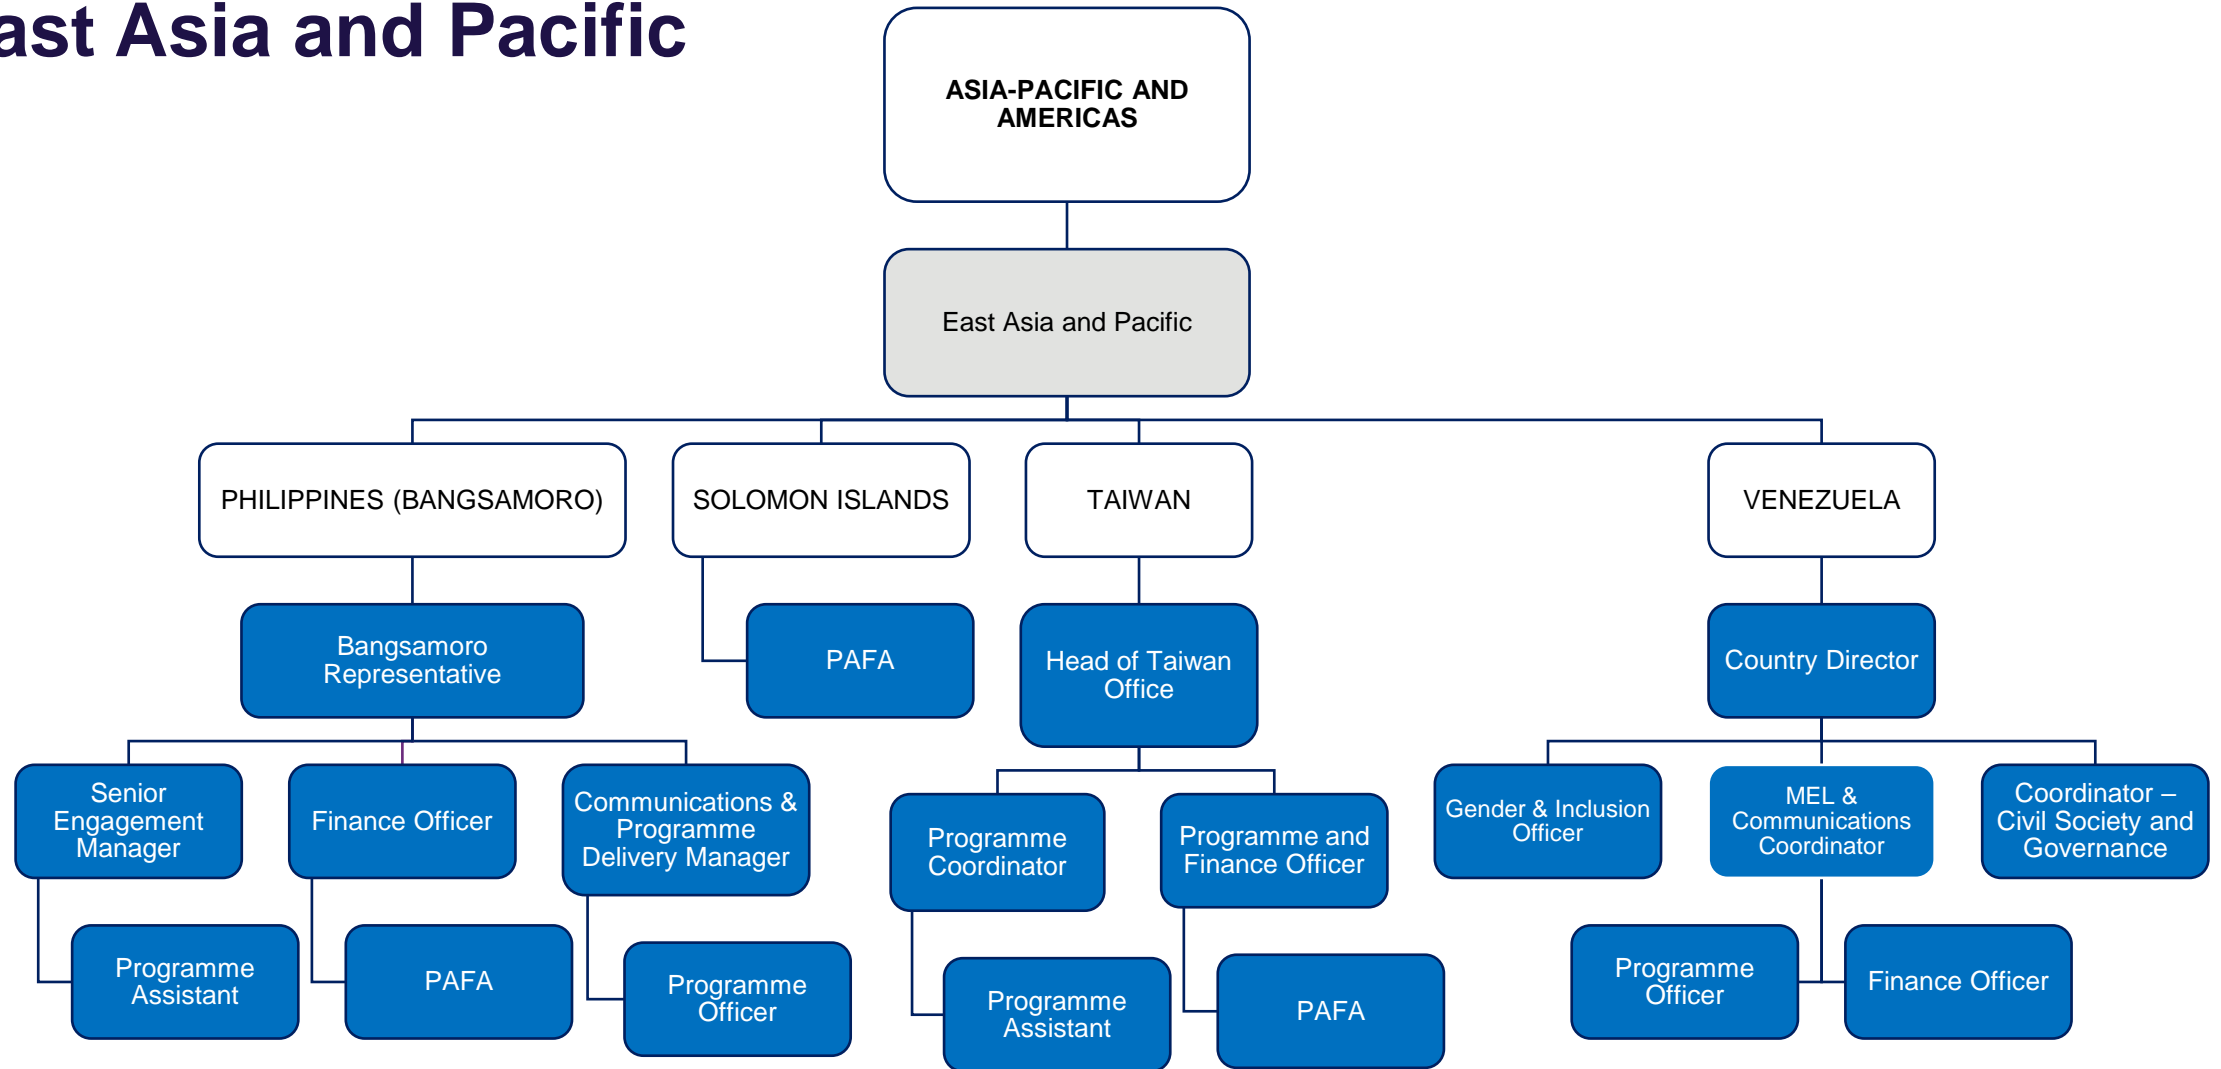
ast Asia and Pacific

ASIA-PACIFIC AND AMERICAS

East Asia and Pacific

PHILIPPINES (BANGSAMORO)

SOLOMON ISLANDS

TAIWAN

VENEZUELA

Bangsamoro Representative

PAFA

Head of Taiwan Office

Country Director

Senior Engagement Manager

Finance Officer

Communications & Programme Delivery Manager

Programme Coordinator

Programme and Finance Officer

Gender & Inclusion Officer

MEL & Communications Coordinator

Coordinator – Civil Society and Governance

Programme Assistant

PAFA

Programme Officer

Programme Assistant

PAFA

Programme Officer

Finance Officer